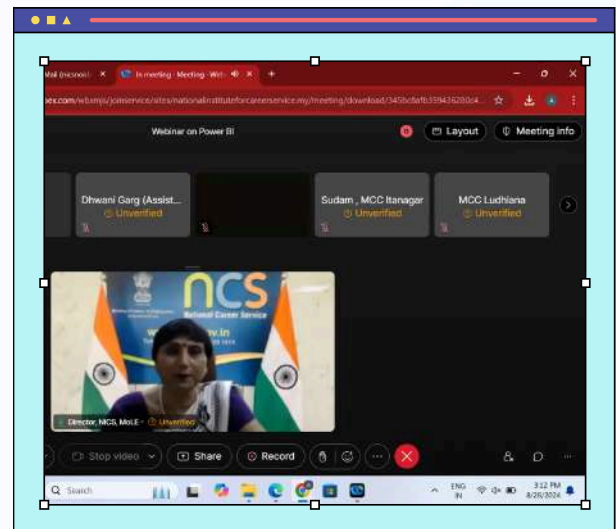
Mail (ncsnost) ×
In meeting - Meeting - Wit ×
+
ex.com/webappjoinservice/sites/nationalinstituteforcareerservice.my/meeting/download/345bc8afb3594362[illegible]
Webinar on Power BI
Layout
Meeting info
Dhwani Garg (Assist...
Unverified
Sudam , MCC Itanagar
Unverified
MCC Ludhiana
Unverified
ncs
National Career Service
Director, NCS, MoLE
Unverified
Stop video
Share
Record
Search
ENG IN
3:12 PM 8/26/2024